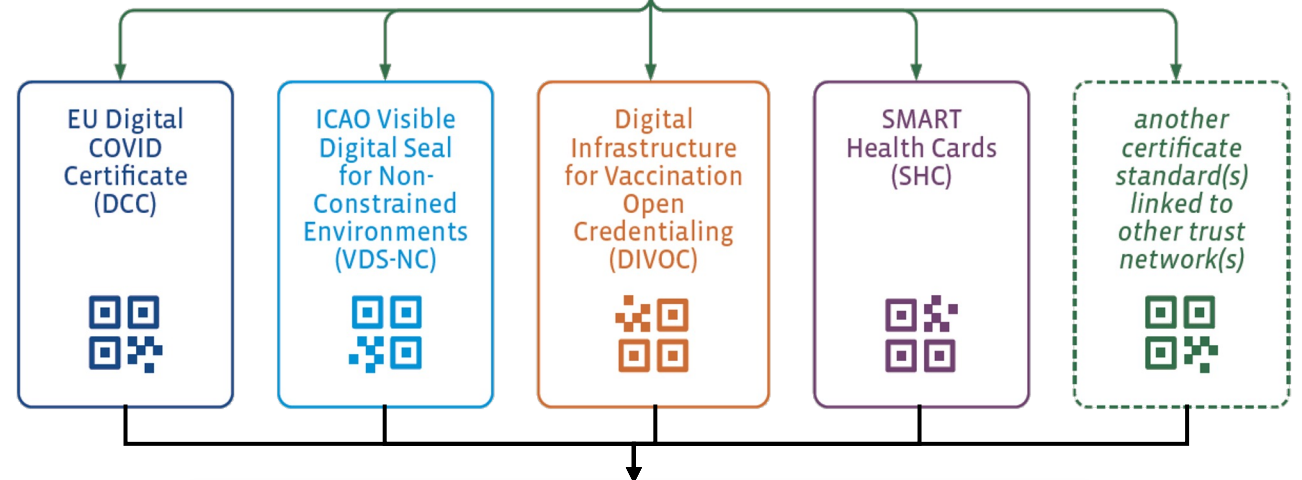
EU Digital COVID Certificate (DCC)

ICAO Visible Digital Seal for Non-Constrained Environments (VDS-NC)

Digital Infrastructure for Vaccination Open Credentialing (DIVOC)

SMART Health Cards (SHC)

another certificate standard(s) linked to other trust network(s)